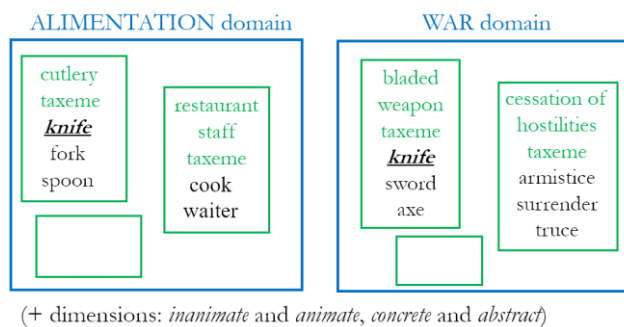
ALIMENTATION domain

cutlery taxeme
***knife***
fork
spoon

restaurant staff taxeme
cook
waiter

WAR domain

bladed weapon taxeme
***knife***
sword
axe

cessation of hostilities taxeme
armistice
surrender
truce

(+ dimensions: *inanimate* and *animate*, *concrete* and *abstract*)